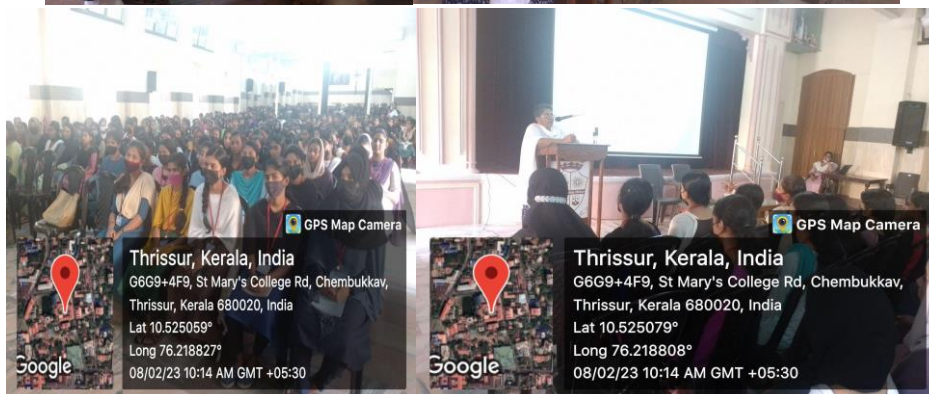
GPS Map Camera

Thrissur, Kerala, India

G6G9+4F9, St Mary's College Rd, Chembukkav, Thrissur, Kerala 680020, India

Lat 10.525059°

Long 76.218827°

08/02/23 10:14 AM GMT +05:30

Google

GPS Map Camera

Thrissur, Kerala, India

G6G9+4F9, St Mary's College Rd, Chembukkav, Thrissur, Kerala 680020, India

Lat 10.525079°

Long 76.218808°

08/02/23 10:14 AM GMT +05:30

Google